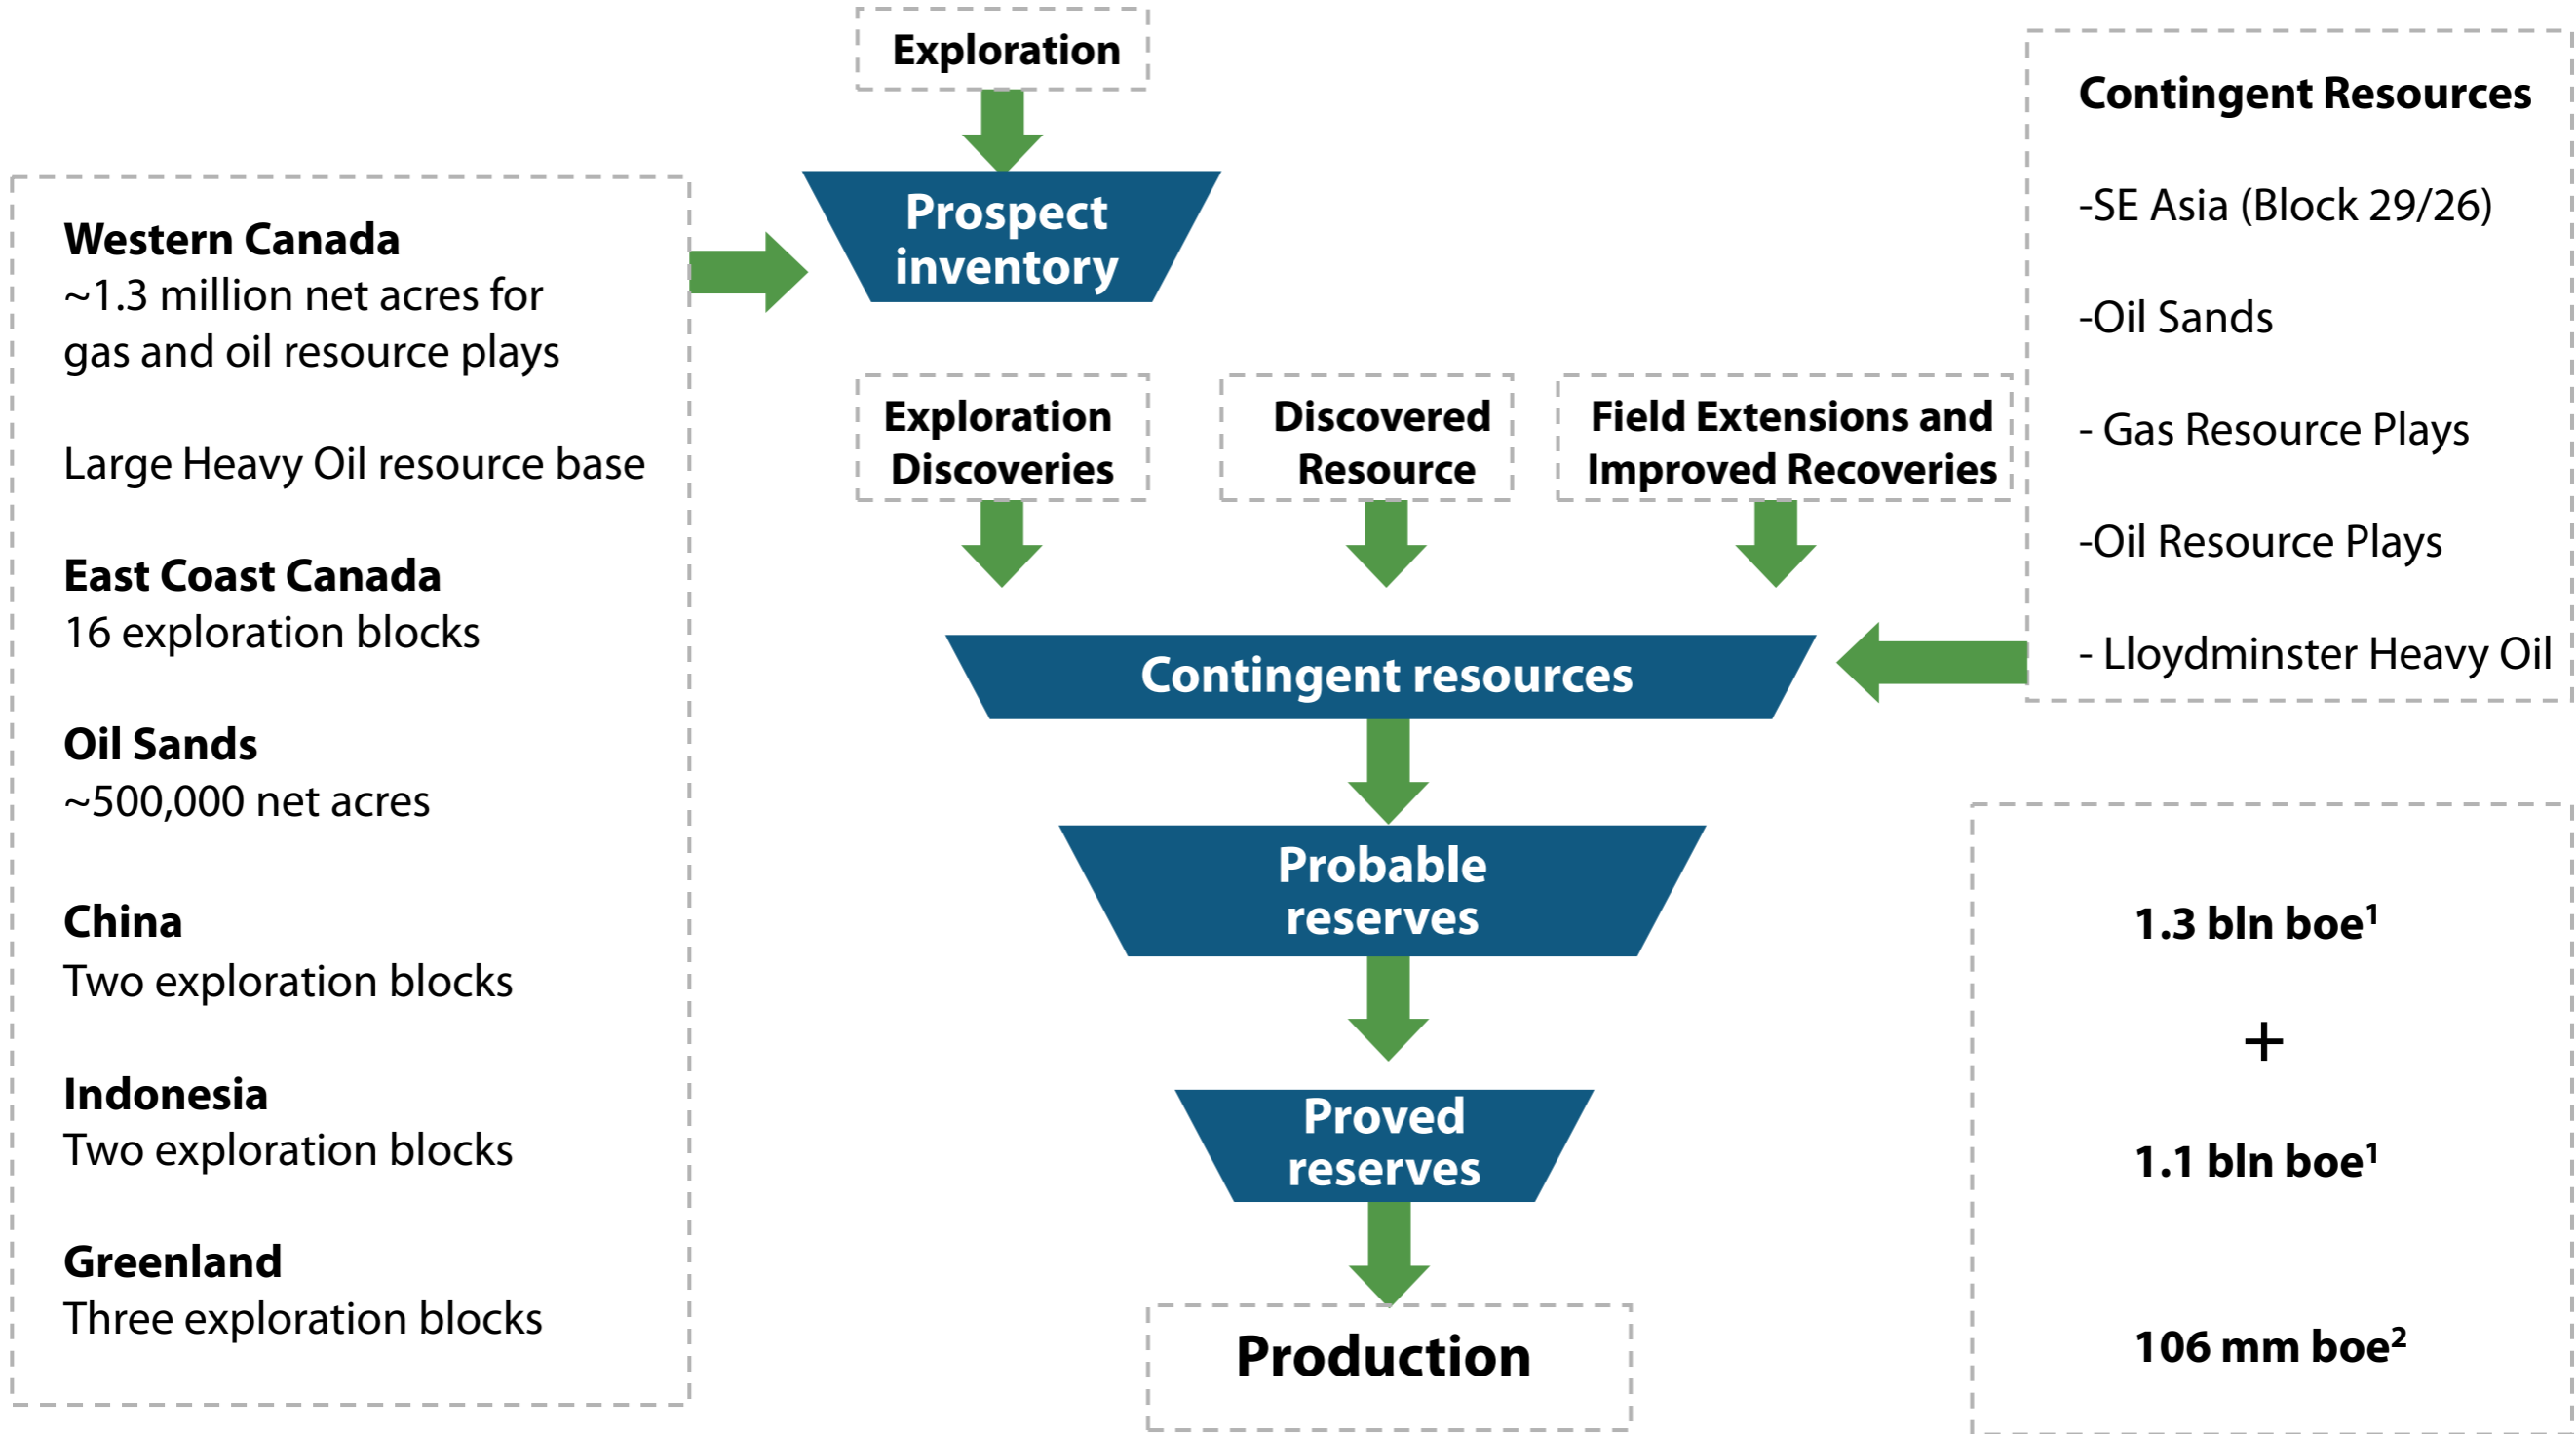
Exploration

Western Canada
~1.3 million net acres for gas and oil resource plays

Large Heavy Oil resource base

East Coast Canada
16 exploration blocks

Oil Sands
~500,000 net acres

China
Two exploration blocks

Indonesia
Two exploration blocks

Greenland
Three exploration blocks

Prospect inventory

Exploration Discoveries

Discovered Resource

Field Extensions and Improved Recoveries

Contingent resources

Probable reserves

Proved reserves

Production

Contingent Resources

-SE Asia (Block 29/26)

-Oil Sands

- Gas Resource Plays

-Oil Resource Plays

- Lloydminster Heavy Oil

1.3 bln boe$^1$

+

1.1 bln boe$^1$

106 mm boe$^2$